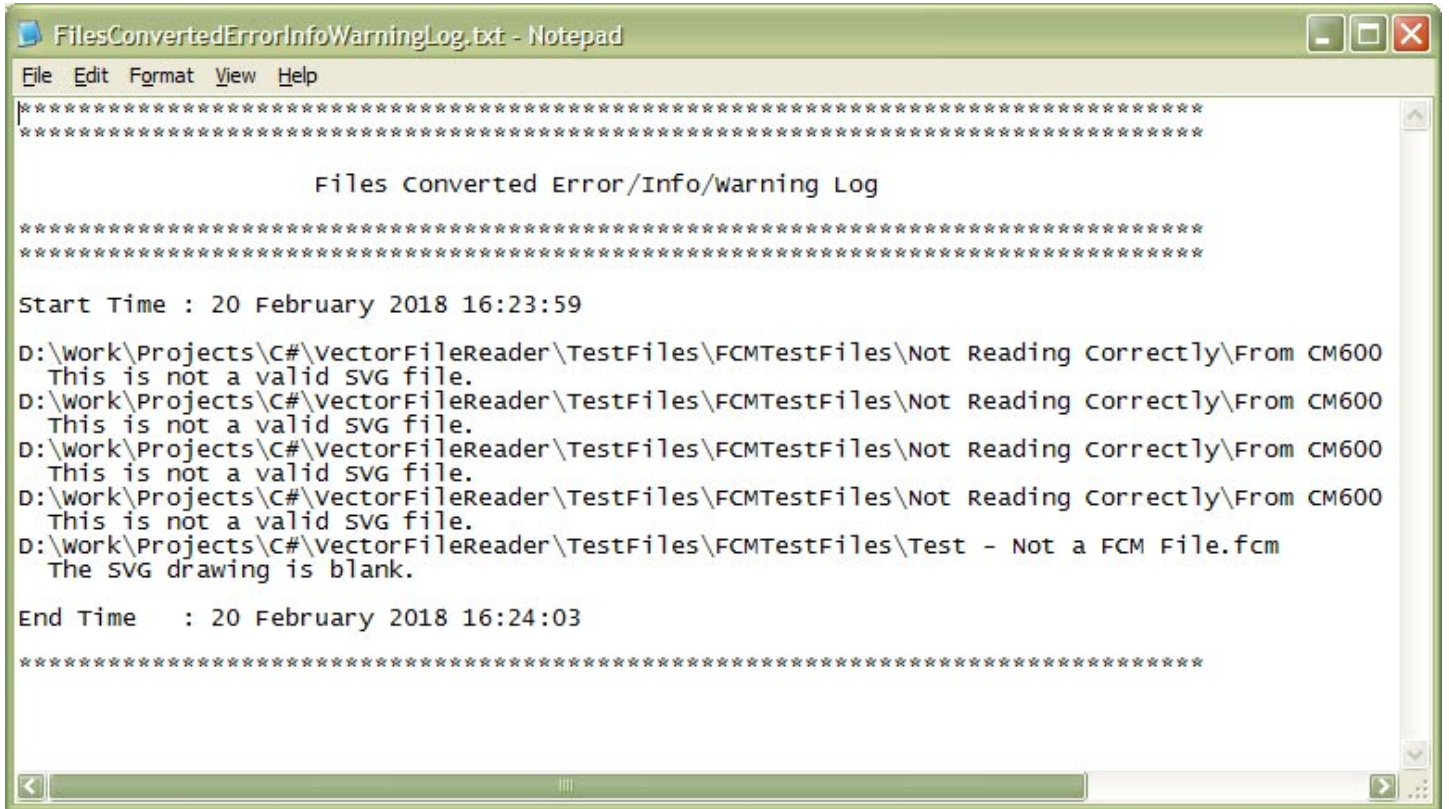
FilesConvertedErrorInfoWarningLog.txt - Notepad

File Edit Format View Help

**********************************************************************
**********************************************************************

Files Converted Error/Info/Warning Log

**********************************************************************
**********************************************************************

Start Time : 20 February 2018 16:23:59

D:\Work\Projects\C#\VectorFileReader\TestFiles\FCMTestFiles\Not Reading Correctly\From CM600
This is not a valid SVG file.
D:\Work\Projects\C#\VectorFileReader\TestFiles\FCMTestFiles\Not Reading Correctly\From CM600
This is not a valid SVG file.
D:\Work\Projects\C#\VectorFileReader\TestFiles\FCMTestFiles\Not Reading Correctly\From CM600
This is not a valid SVG file.
D:\Work\Projects\C#\VectorFileReader\TestFiles\FCMTestFiles\Not Reading Correctly\From CM600
This is not a valid SVG file.
D:\Work\Projects\C#\VectorFileReader\TestFiles\FCMTestFiles\Test - Not a FCM File.fcm
The SVG drawing is blank.

End Time : 20 February 2018 16:24:03

**********************************************************************